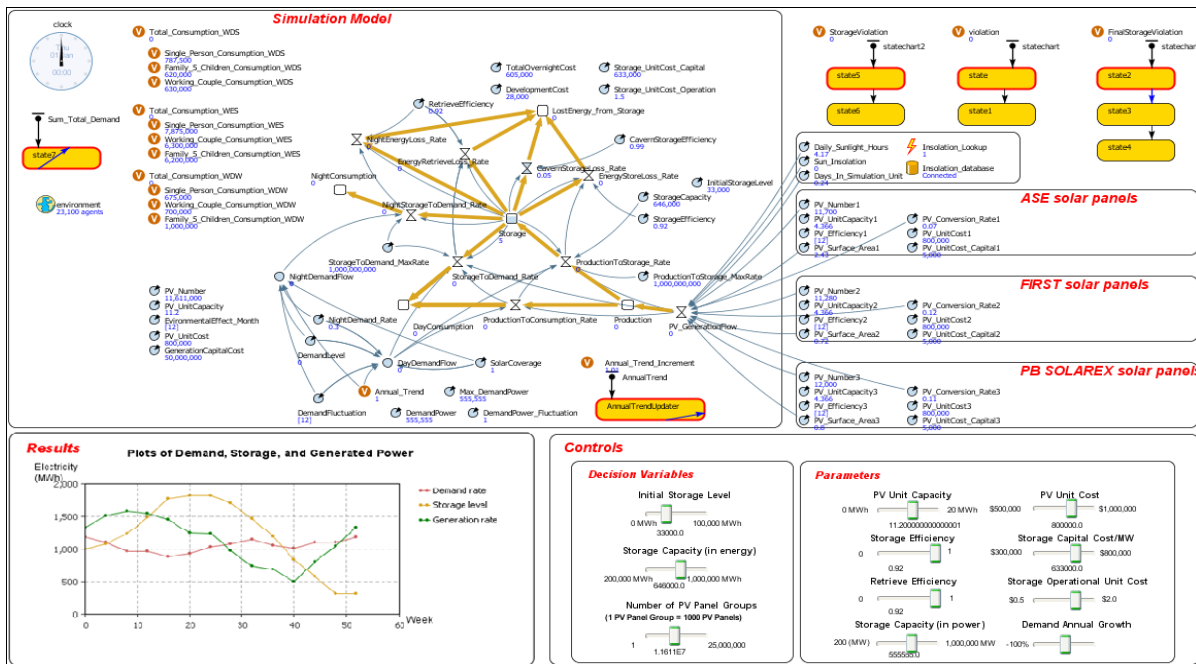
Simulation Model

clock

Total_Consumption_WDS
0
Single_Person_Consumption_WDS
787,500
Family_5_Children_Consumption_WDS
620,000
Working_Couple_Consumption_WDS
630,000

Sum_Total_Demand
state7

Total_Consumption_WES
0
Single_Person_Consumption_WES
7,875,000
Working_Couple_Consumption_WES
6,300,000
Family_5_Children_Consumption_WES
6,200,000

Total_Consumption_WDW
0
Single_Person_Consumption_WDW
675,000
Working_Couple_Consumption_WDW
700,000
Family_5_Children_Consumption_WDW
1,000,000

environment
23,100 agents

TotalOvernightCost
605,000
DevelopmentCost
28,000
Storage_UnitCost_Capital
633,000
Storage_UnitCost_Operation
1.5

RetrieveEfficiency
0.92
LostEnergy_from_Storage
0
NightEnergyLoss_Rate
0
EnergyRetrieveLoss_Rate
CavernStorageEfficiency
0.99
CavernStorageLoss_Rate
0.05
EnergyStoreLoss_Rate
InitialStorageLevel
33,000
NightConsumption
0
NightStorageToDemand_Rate
Storage
5
StorageCapacity
646,000
StorageEfficiency
0.92
StorageToDemand_MaxRate
1,000,000,000
ProductionToStorage_Rate
NightDemandFlow
StorageToDemand_Rate
0
ProductionToStorage_MaxRate
1,000,000,000

PV_Number
11,611,000
PV_UnitCapacity
11.2
EnvironmentalEffect_Month
[12]
PV_UnitCost
800,000
GenerationCapitalCost
50,000,000

NightDemand_Rate
0.3
DayConsumption
0
ProductionToConsumption_Rate
Production
0
PV_GenerationFlow
DemandLevel
DayDemandFlow
SolarCoverage
1
Annual_Trend_Increment
1.01
AnnualTrend
Annual_Trend
1
Max_DemandPower
555,555
DemandFluctuation
[12]
DemandPower
555,555
DemandPower_Fluctuation
1
AnnualTrendUpdater

StorageViolation
0
statechart2
state5
state6
violation
0
statechart
state
state1
FinalStorageViolation
0
statechart
state2
state3
state4

Daily_Sunlight_Hours
4.17
Sun_Insolation
0
Days_In_Simulation_Unit
0.24
Insolation_Lookup
1
Insolation_database
Connected

ASE solar panels
PV_Number1
11,700
PV_UnitCapacity1
4.366
PV_Efficiency1
[12]
PV_Surface_Area1
2.43
PV_Conversion_Rate1
0.07
PV_UnitCost1
800,000
PV_UnitCost_Capital1
5,000

FIRST solar panels
PV_Number2
11,280
PV_UnitCapacity2
4.366
PV_Efficiency2
[12]
PV_Surface_Area2
0.72
PV_Conversion_Rate2
0.12
PV_UnitCost2
800,000
PV_UnitCost_Capital2
5,000

PB SOLAREX solar panels
PV_Number3
12,000
PV_UnitCapacity3
4.366
PV_Efficiency3
[12]
PV_Surface_Area3
0.8
PV_Conversion_Rate3
0.11
PV_UnitCost3
800,000
PV_UnitCost_Capital3
5,000

Results
Plots of Demand, Storage, and Generated Power
Electricity (MWh)
2,000
1,500
1,000
500
0
0 10 20 30 40 50 60
Week
Demand rate
Storage level
Generation rate

Controls
Decision Variables
Initial Storage Level
0 MWh 100,000 MWh
33000.0
Storage Capacity (in energy)
200,000 MWh 1,000,000 MWh
646000.0
Number of PV Panel Groups
(1 PV Panel Group = 1000 PV Panels)
1 25,000,000
1.1611E7

Parameters
PV Unit Capacity
0 MWh 20 MWh
11.200000000000001
PV Unit Cost
$500,000 $1,000,000
800000.0
Storage Efficiency
0 1
0.92
Storage Capital Cost/MW
$300,000 $800,000
633000.0
Retrieve Efficiency
0 1
0.92
Storage Operational Unit Cost
$0.5 $2.0
Storage Capacity (in power)
200 (MW) 1,000,000 MW
555555.0
Demand Annual Growth
-100%